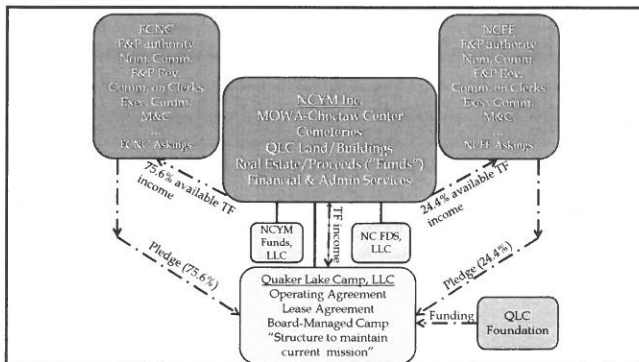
FCNC
F&P authority
Nom. Comm.
F&P Rev.
Comm. on Clerks
Exec. Comm.
M&C
...
FCNC Askings

NCYM Inc.
MOWA-Choctaw Center
Cemeteries
QLC Land/Buildings
Real Estate/Proceeds ("Funds")
Financial & Admin Services

NCFF
F&P authority
Nom. Comm.
F&P Rev.
Comm. on Clerks
Exec. Comm.
M&C
...
NCFF Askings

75.6% available TF income

24.4% available TF income

NCYM Funds, LLC

TF income

NC FDS, LLC

Pledge (75.6%)

Pledge (24.4%)

Quaker Lake Camp, LLC
Operating Agreement
Lease Agreement
Board-Managed Camp
"Structure to maintain current mission"

Funding

QLC Foundation